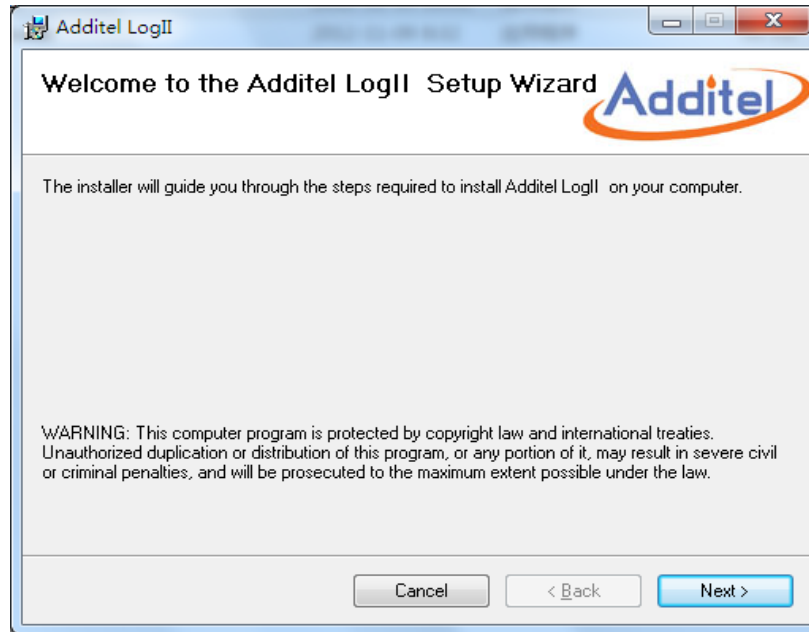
Additel LogII

Welcome to the Additel LogII Setup Wizard

Additel

The installer will guide you through the steps required to install Additel LogII on your computer.

WARNING: This computer program is protected by copyright law and international treaties. Unauthorized duplication or distribution of this program, or any portion of it, may result in severe civil or criminal penalties, and will be prosecuted to the maximum extent possible under the law.

Cancel

< Back

Next >